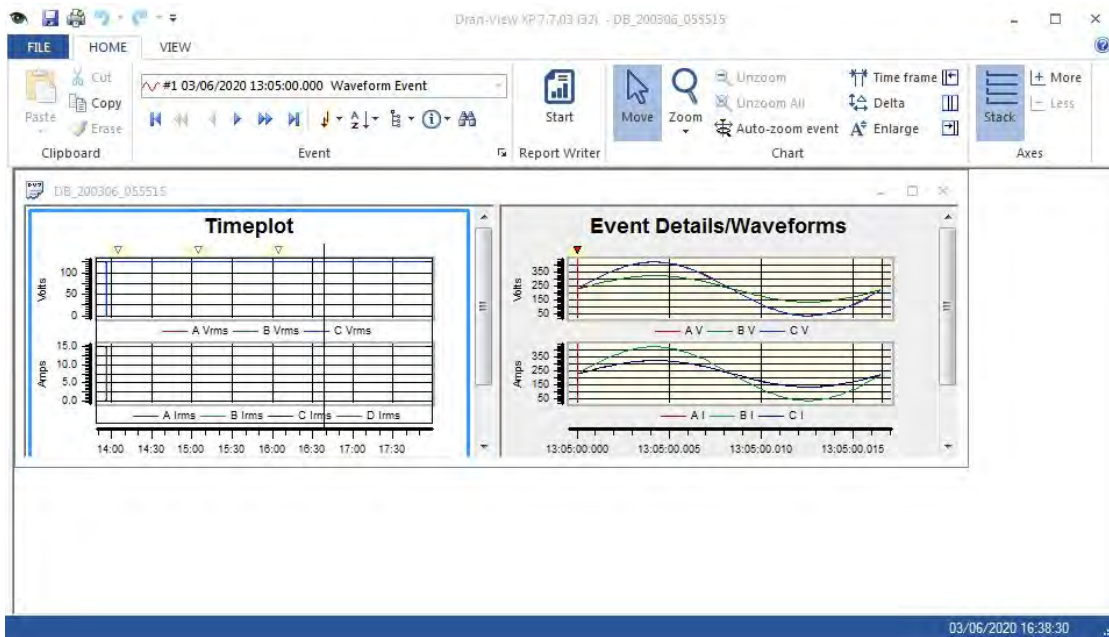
Dran-View XP 7.7.03 (32) - DB_200306_055515

FILE HOME VIEW

Cut
Copy
Paste
Erase
Clipboard

#1 03/06/2020 13:05:00.000 Waveform Event

Event

Start
Report Writer

Move
Zoom
Unzoom
Unzoom All
Auto-zoom event
Time frame
Delta
Enlarge
Chart

Stack
+ More
− Less
Axes

DB_200306_055515

Timeplot

Volts
100
50
0
A Vrms B Vrms C Vrms

Amps
15.0
10.0
5.0
0.0
A Irms B Irms C Irms D Irms

14:00 14:30 15:00 15:30 16:00 16:30 17:00 17:30

Event Details/Waveforms

Volts
350
250
150
50
A V B V C V

Amps
350
250
150
50
A I B I C I

13:05:00.000 13:05:00.005 13:05:00.010 13:05:00.015

03/06/2020 16:38:30